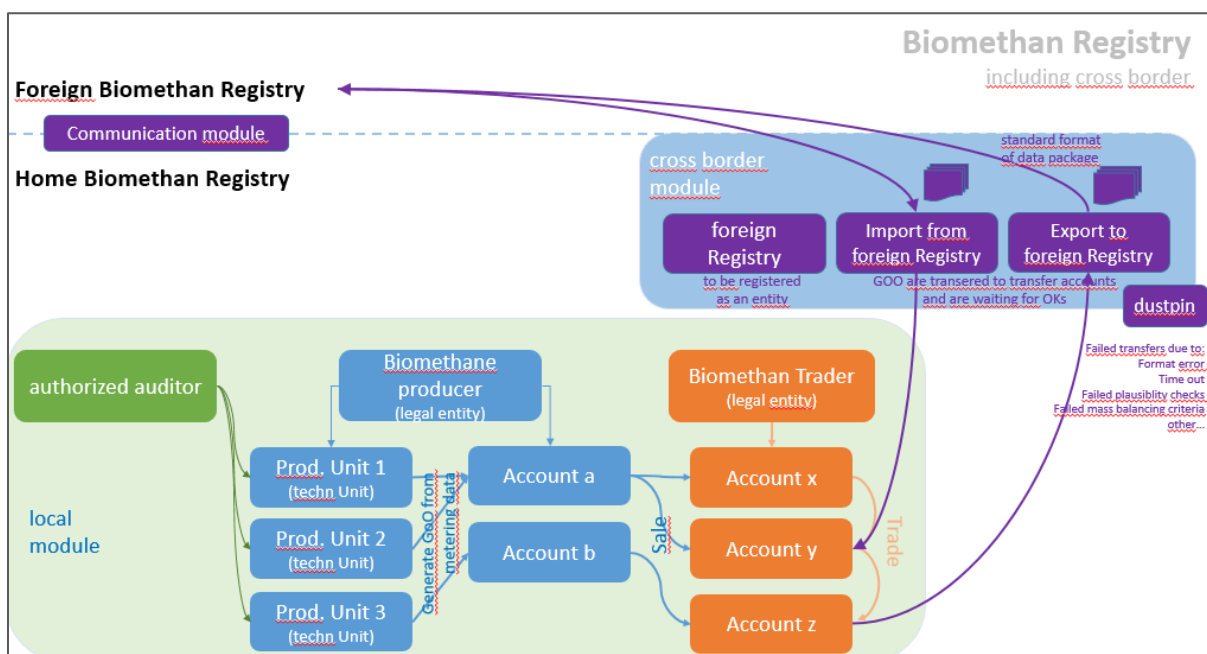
Biomethan Registry
including cross border

Foreign Biomethan Registry

Communication module

Home Biomethan Registry

standard format of data package

cross border module

foreign Registry
to be registered as an entity

Import from foreign Registry

Export to foreign Registry

GOO are transered to transfer accounts and are waiting for OKs

dustpin

Failed transfers due to:
Format error
Time out
Failed plausiblity checks
Failed mass balancing criteria
other…

authorized auditor

Biomethane producer
(legal entity)

Biomethan Trader
(legal entity)

Prod. Unit 1
(techn Unit)

Prod. Unit 2
(techn Unit)

Prod. Unit 3
(techn Unit)

Generate GoO from metering data

Account a

Account b

Sale

Account x

Account y

Account z

Trade

local module